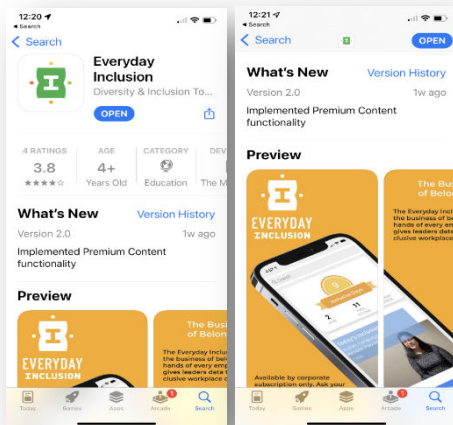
12:20
◂ Search

< Search

Everyday Inclusion
Diversity & Inclusion To...

OPEN

4 RATINGS
3.8
★★★★☆

AGE
4+
Years Old

CATEGORY
Education

DEV
The M

What's New
Version History
Version 2.0
1w ago
Implemented Premium Content functionality

Preview

EVERYDAY INCLUSION

The Busi
of Belon

The Everyday Inclus
the business of bel
hands of every emp
gives leaders data
clusive workplace c

Today Games Apps Arcade Search

12:21
◂ Search

< Search
OPEN

What's New
Version History
Version 2.0
1w ago
Implemented Premium Content functionality

Preview

EVERYDAY INCLUSION

Available by corporate subscription only. Ask your

The Busi
of Belon

The Everyday Inclu
the business of be
hands of every em
gives leaders data
clusive workplace c

Today Games Apps Arcade Search